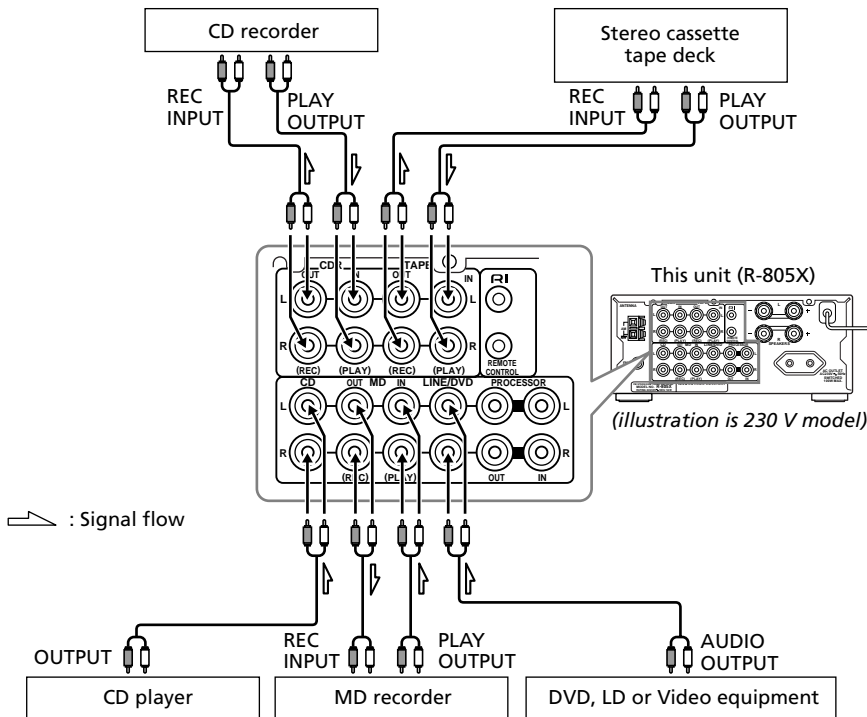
CD recorder

Stereo cassette tape deck

REC INPUT

PLAY OUTPUT

REC INPUT

PLAY OUTPUT

CDR

OUT

IN

TAPE

OUT

IN

L

R

(REC)

(PLAY)

(REC)

(PLAY)

REMOTE CONTROL

CD

OUT

MD

IN

LINE/DVD

PROCESSOR

L

R

(REC)

(PLAY)

OUT

IN

This unit (R-805X)

(illustration is 230 V model)

: Signal flow

OUTPUT

REC INPUT

PLAY OUTPUT

AUDIO OUTPUT

CD player

MD recorder

DVD, LD or Video equipment